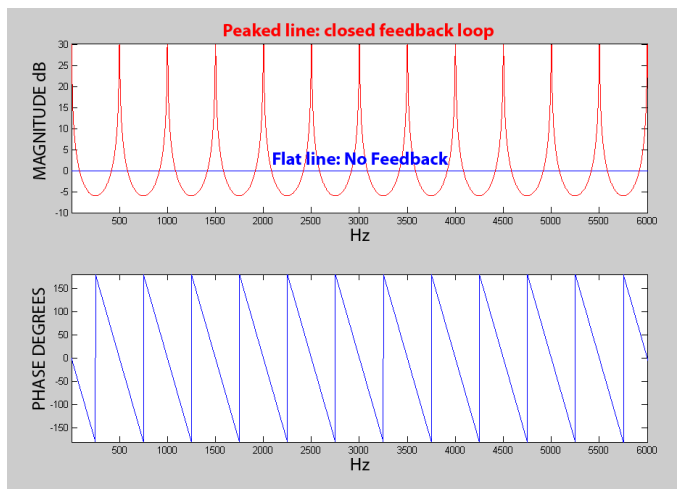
Peaked line: closed feedback loop

MAGNITUDE dB

30
25
20
15
10
5
0
-5
-10

Flat line: No Feedback

500 1000 1500 2000 2500 3000 3500 4000 4500 5000 5500 6000

Hz

PHASE DEGREES

150
100
50
0
-50
-100
-150

500 1000 1500 2000 2500 3000 3500 4000 4500 5000 5500 6000

Hz